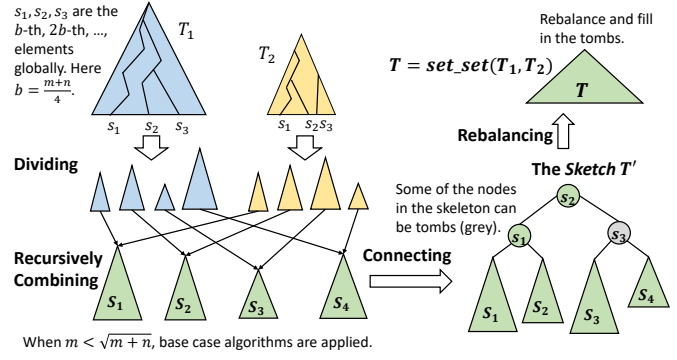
$s_1, s_2, s_3$ are the $b$-th, $2b$-th, ..., elements globally. Here $b = \frac{m+n}{4}$.

$T_1$

$s_1$ $s_2$ $s_3$

$T_2$

$s_1$ $s_2 s_3$

Rebalance and fill in the tombs.

$T = set\_set(T_1, T_2)$

$T$

Rebalancing

Dividing

The Sketch $T'$

Some of the nodes in the skeleton can be tombs (grey).

$s_2$

$s_1$

$s_3$

Recursively Combining

Connecting

$S_1$ $S_2$ $S_3$ $S_4$

$S_1$ $S_2$ $S_3$ $S_4$

When $m < \sqrt{m+n}$, base case algorithms are applied.